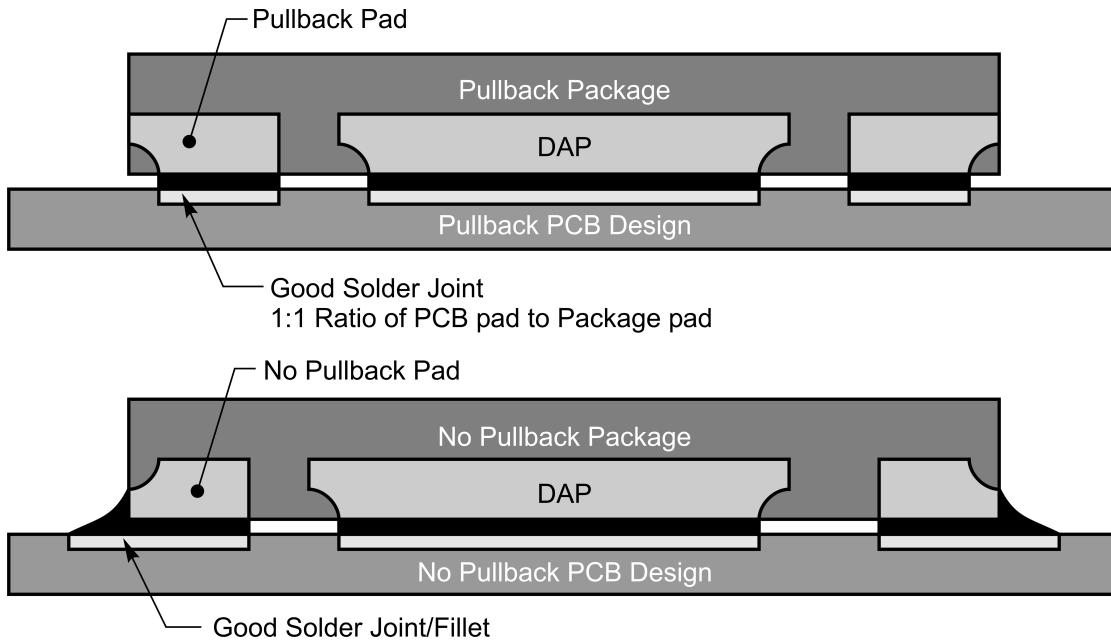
Pullback Pad

Pullback Package

DAP

Pullback PCB Design

Good Solder Joint
1:1 Ratio of PCB pad to Package pad

No Pullback Pad

No Pullback Package

DAP

No Pullback PCB Design

Good Solder Joint/Fillet